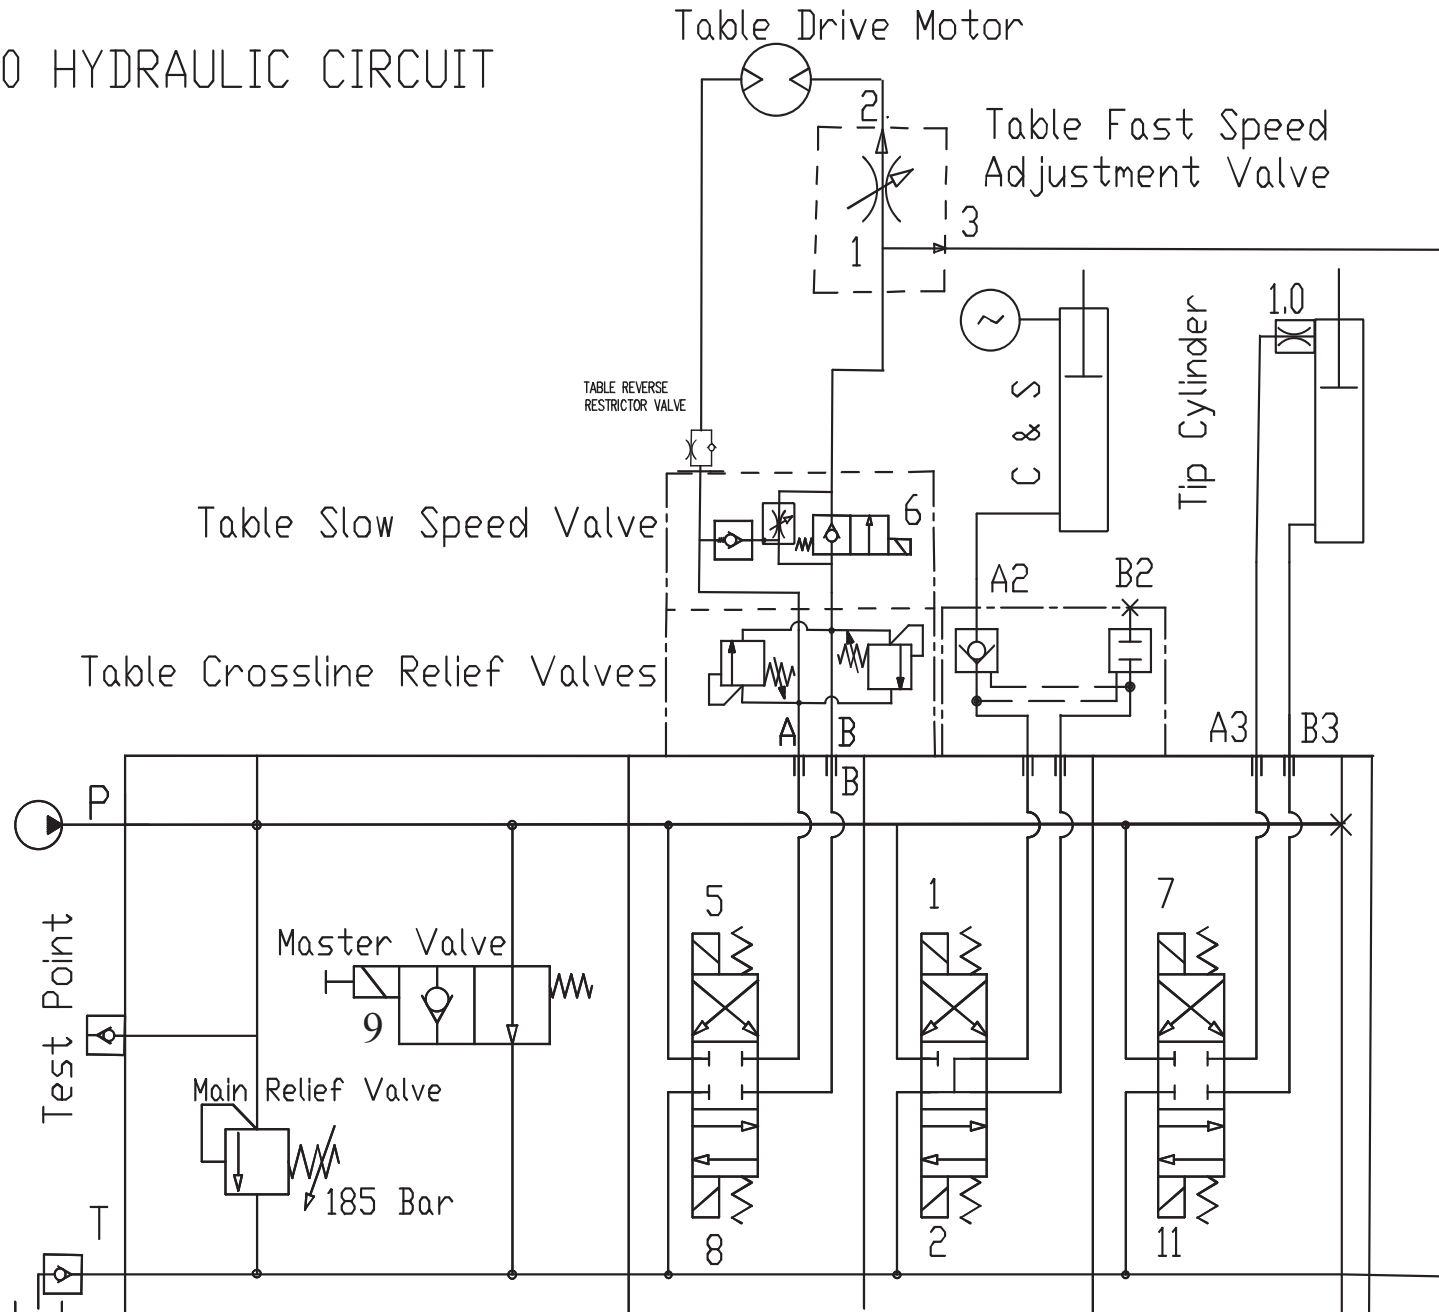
0 HYDRAULIC CIRCUIT

Table Drive Motor

2

Table Fast Speed Adjustment Valve

3

1

C & S

Tip Cylinder

1,0

TABLE REVERSE RESTRICTOR VALVE

Table Slow Speed Valve

6

A2

B2

Table Crossline Relief Valves

A

B

B

A3

B3

P

Test Point

5

1

7

Master Valve

9

Main Relief Valve

185 Bar

T

8

2

11